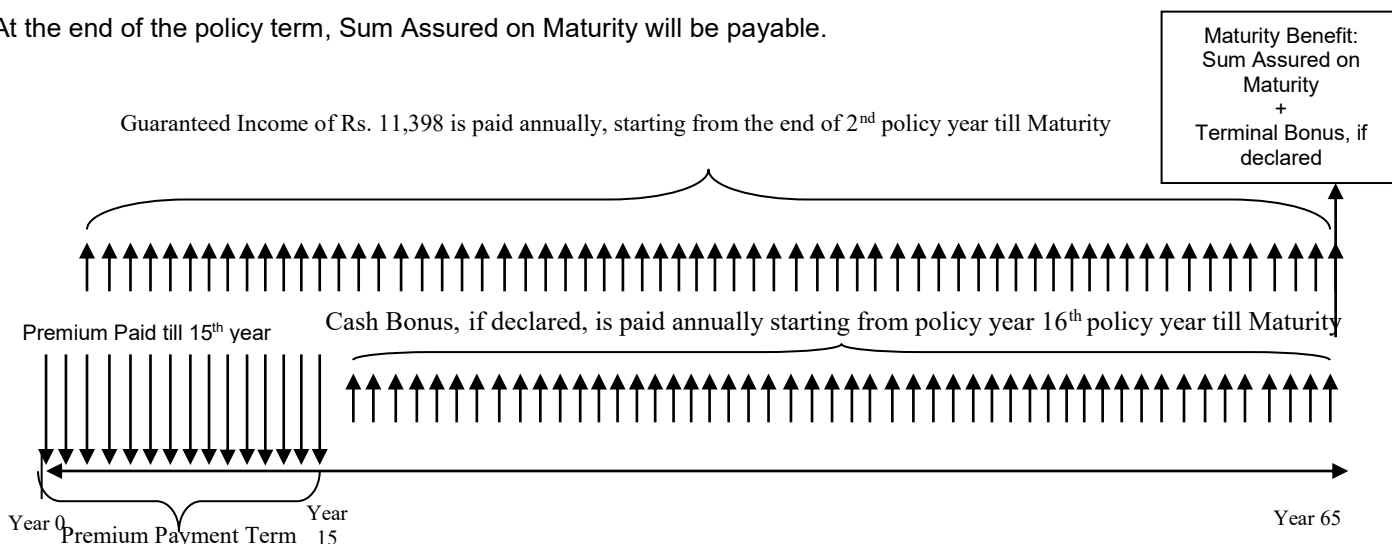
At the end of the policy term, Sum Assured on Maturity will be payable.

Maturity Benefit: Sum Assured on Maturity + Terminal Bonus, if declared

Guaranteed Income of Rs. 11,398 is paid annually, starting from the end of 2$^{nd}$ policy year till Maturity

Premium Paid till 15$^{th}$ year

Cash Bonus, if declared, is paid annually starting from policy year 16$^{th}$ policy year till Maturity

Year 0

Premium Payment Term

Year 15

Year 65